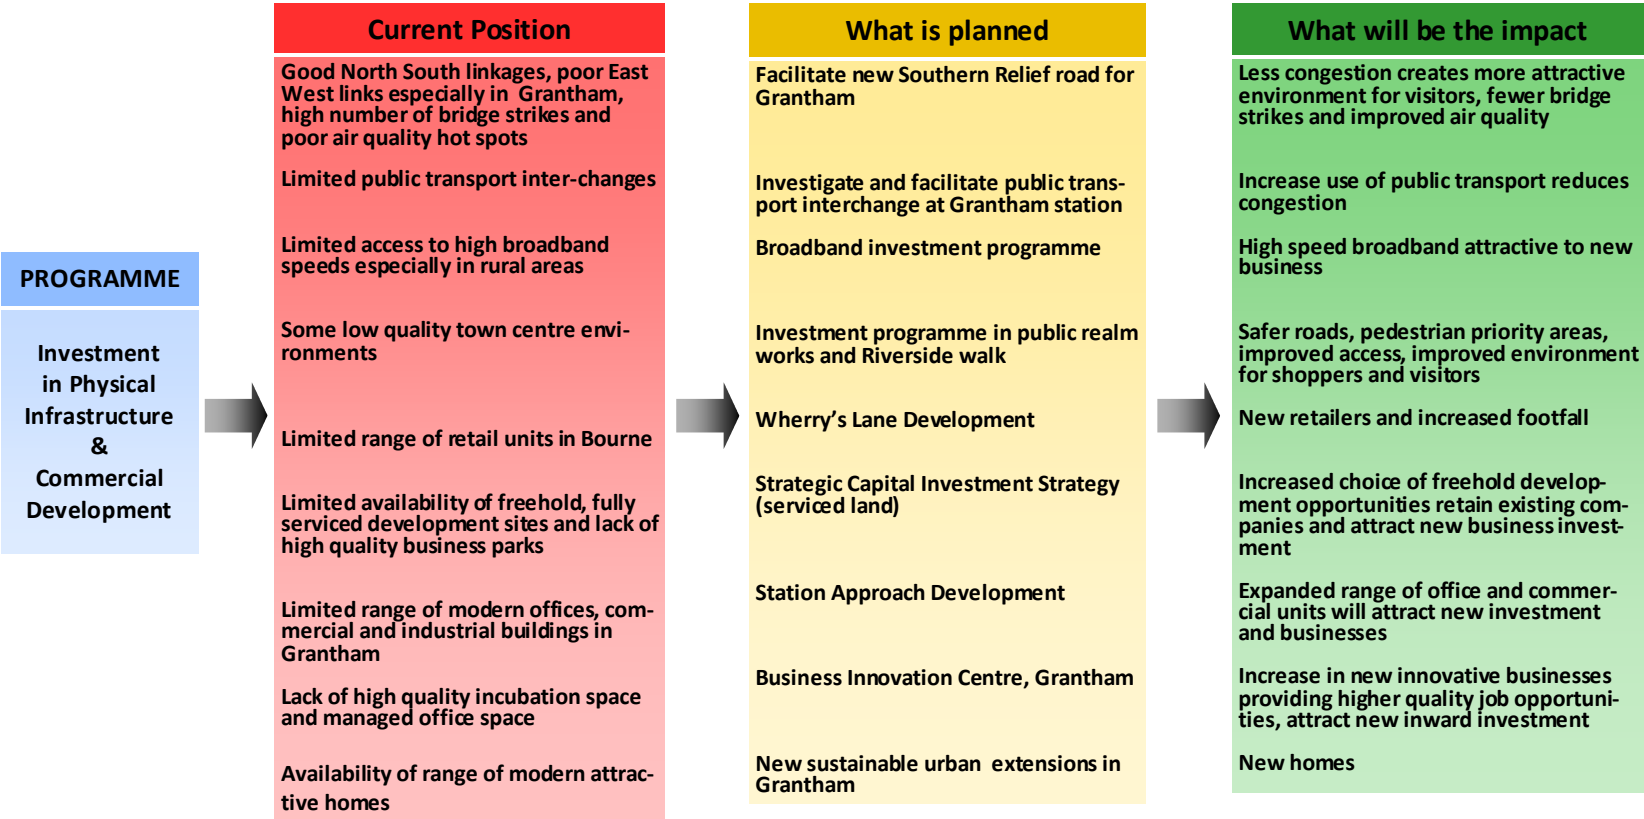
PROGRAMME

Investment in Physical Infrastructure & Commercial Development

Current Position

Good North South linkages, poor East West links especially in Grantham, high number of bridge strikes and poor air quality hot spots

Limited public transport inter-changes

Limited access to high broadband speeds especially in rural areas

Some low quality town centre environments

Limited range of retail units in Bourne

Limited availability of freehold, fully serviced development sites and lack of high quality business parks

Limited range of modern offices, commercial and industrial buildings in Grantham

Lack of high quality incubation space and managed office space

Availability of range of modern attractive homes

What is planned

Facilitate new Southern Relief road for Grantham

Investigate and facilitate public transport interchange at Grantham station

Broadband investment programme

Investment programme in public realm works and Riverside walk

Wherry's Lane Development

Strategic Capital Investment Strategy (serviced land)

Station Approach Development

Business Innovation Centre, Grantham

New sustainable urban extensions in Grantham

What will be the impact

Less congestion creates more attractive environment for visitors, fewer bridge strikes and improved air quality

Increase use of public transport reduces congestion

High speed broadband attractive to new business

Safer roads, pedestrian priority areas, improved access, improved environment for shoppers and visitors

New retailers and increased footfall

Increased choice of freehold development opportunities retain existing companies and attract new business investment

Expanded range of office and commercial units will attract new investment and businesses

Increase in new innovative businesses providing higher quality job opportunities, attract new inward investment

New homes